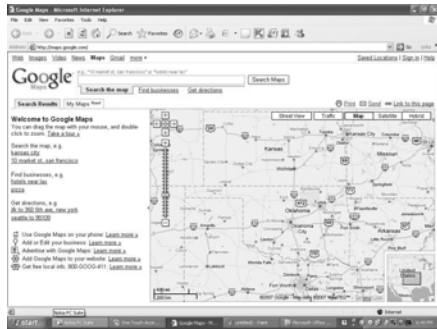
Google Maps - Microsoft Internet Explorer

File Edit View Favorites Tools Help

Back Search Favorites

Address http://maps.google.com/ Go Links

Web Images Video News Maps Gmail more ▾

Saved Locations | Sign in | Help

Google Maps

e.g., "10 market st, san francisco" or "hotels near lax"

Search Maps

Search the map | Find businesses | Get directions

Search Results | My Maps New!

Print Send Link to this page

Welcome to Google Maps

You can drag the map with your mouse, and double-click to zoom. Take a tour »

Search the map, e.g.
kansas city
10 market st, san francisco

Find businesses, e.g.
hotels near lax
pizza

Get directions, e.g.
jfk to 350 5th ave, new york
seattle to 98109

Use Google Maps on your phone: Learn more »
Add or Edit your business: Learn more »
Advertise with Google Maps: Learn more »
Add Google Maps to your website: Learn more »
Get free local info: 800-GOOG-411: Learn more »

Street View Traffic Map Satellite Hybrid

Kansas
Oklahoma
Arkansas
Texas

©2007 Google - Map data ©2007 NAVTEQ™ - Terms of Use

Internet

start Google Maps - M...